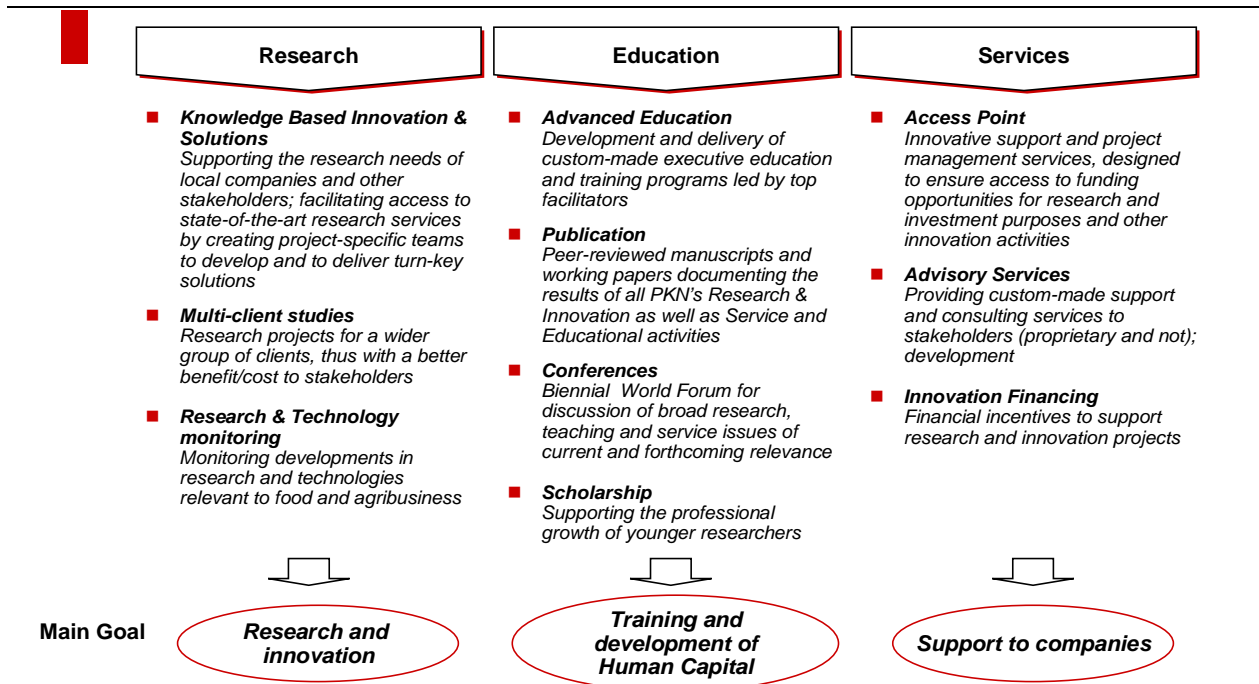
Research

Education

Services

Knowledge Based Innovation & Solutions
Supporting the research needs of local companies and other stakeholders; facilitating access to state-of-the-art research services by creating project-specific teams to develop and to deliver turn-key solutions

Multi-client studies
Research projects for a wider group of clients, thus with a better benefit/cost to stakeholders

Research & Technology monitoring
Monitoring developments in research and technologies relevant to food and agribusiness

Advanced Education
Development and delivery of custom-made executive education and training programs led by top facilitators

Publication
Peer-reviewed manuscripts and working papers documenting the results of all PKN's Research & Innovation as well as Service and Educational activities

Conferences
Biennial World Forum for discussion of broad research, teaching and service issues of current and forthcoming relevance

Scholarship
Supporting the professional growth of younger researchers

Access Point
Innovative support and project management services, designed to ensure access to funding opportunities for research and investment purposes and other innovation activities

Advisory Services
Providing custom-made support and consulting services to stakeholders (proprietary and not); development

Innovation Financing
Financial incentives to support research and innovation projects

Main Goal

Research and innovation

Training and development of Human Capital

Support to companies